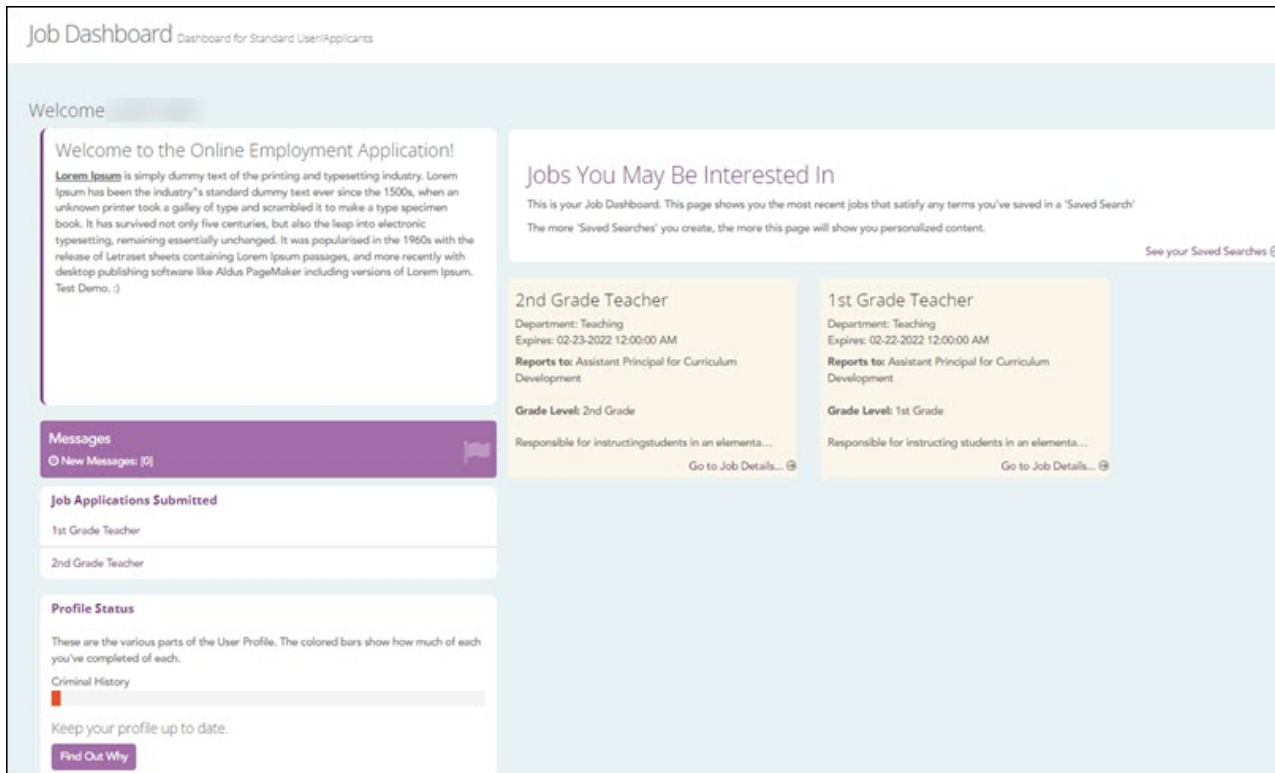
Job Dashboard Dashboard for Standard User/Applicants

Welcome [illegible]

Welcome to the Online Employment Application!

Lorem Ipsum is simply dummy text of the printing and typesetting industry. Lorem Ipsum has been the industry's standard dummy text ever since the 1500s, when an unknown printer took a galley of type and scrambled it to make a type specimen book. It has survived not only five centuries, but also the leap into electronic typesetting, remaining essentially unchanged. It was popularised in the 1960s with the release of Letraset sheets containing Lorem Ipsum passages, and more recently with desktop publishing software like Aldus PageMaker including versions of Lorem Ipsum. Test Demo. :)

Messages
New Messages: [0]

Job Applications Submitted
1st Grade Teacher
2nd Grade Teacher

Profile Status
These are the various parts of the User Profile. The colored bars show how much of each you've completed of each.
Criminal History

Keep your profile up to date.
Find Out Why

Jobs You May Be Interested In
This is your Job Dashboard. This page shows you the most recent jobs that satisfy any terms you've saved in a 'Saved Search'
The more 'Saved Searches' you create, the more this page will show you personalized content.
See your Saved Searches

2nd Grade Teacher
Department: Teaching
Expires: 02-23-2022 12:00:00 AM
Reports to: Assistant Principal for Curriculum Development
Grade Level: 2nd Grade
Responsible for instructingstudents in an elementa...
Go to Job Details...

1st Grade Teacher
Department: Teaching
Expires: 02-22-2022 12:00:00 AM
Reports to: Assistant Principal for Curriculum Development
Grade Level: 1st Grade
Responsible for instructing students in an elementa...
Go to Job Details...